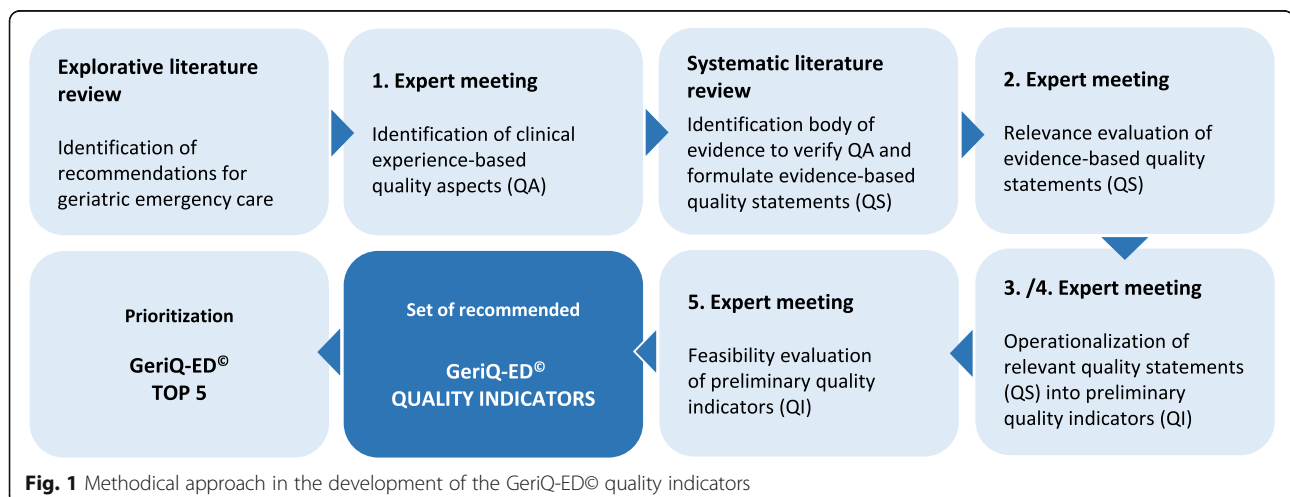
Explorative literature review

Identification of recommendations for geriatric emergency care

1. Expert meeting

Identification of clinical experience-based quality aspects (QA)

Systematic literature review

Identification body of evidence to verify QA and formulate evidence-based quality statements (QS)

2. Expert meeting

Relevance evaluation of evidence-based quality statements (QS)

3. /4. Expert meeting

Operationalization of relevant quality statements (QS) into preliminary quality indicators (QI)

5. Expert meeting

Feasibility evaluation of preliminary quality indicators (QI)

Set of recommended

GeriQ-ED© QUALITY INDICATORS

Prioritization

GeriQ-ED© TOP 5

Fig. 1 Methodical approach in the development of the GeriQ-ED© quality indicators